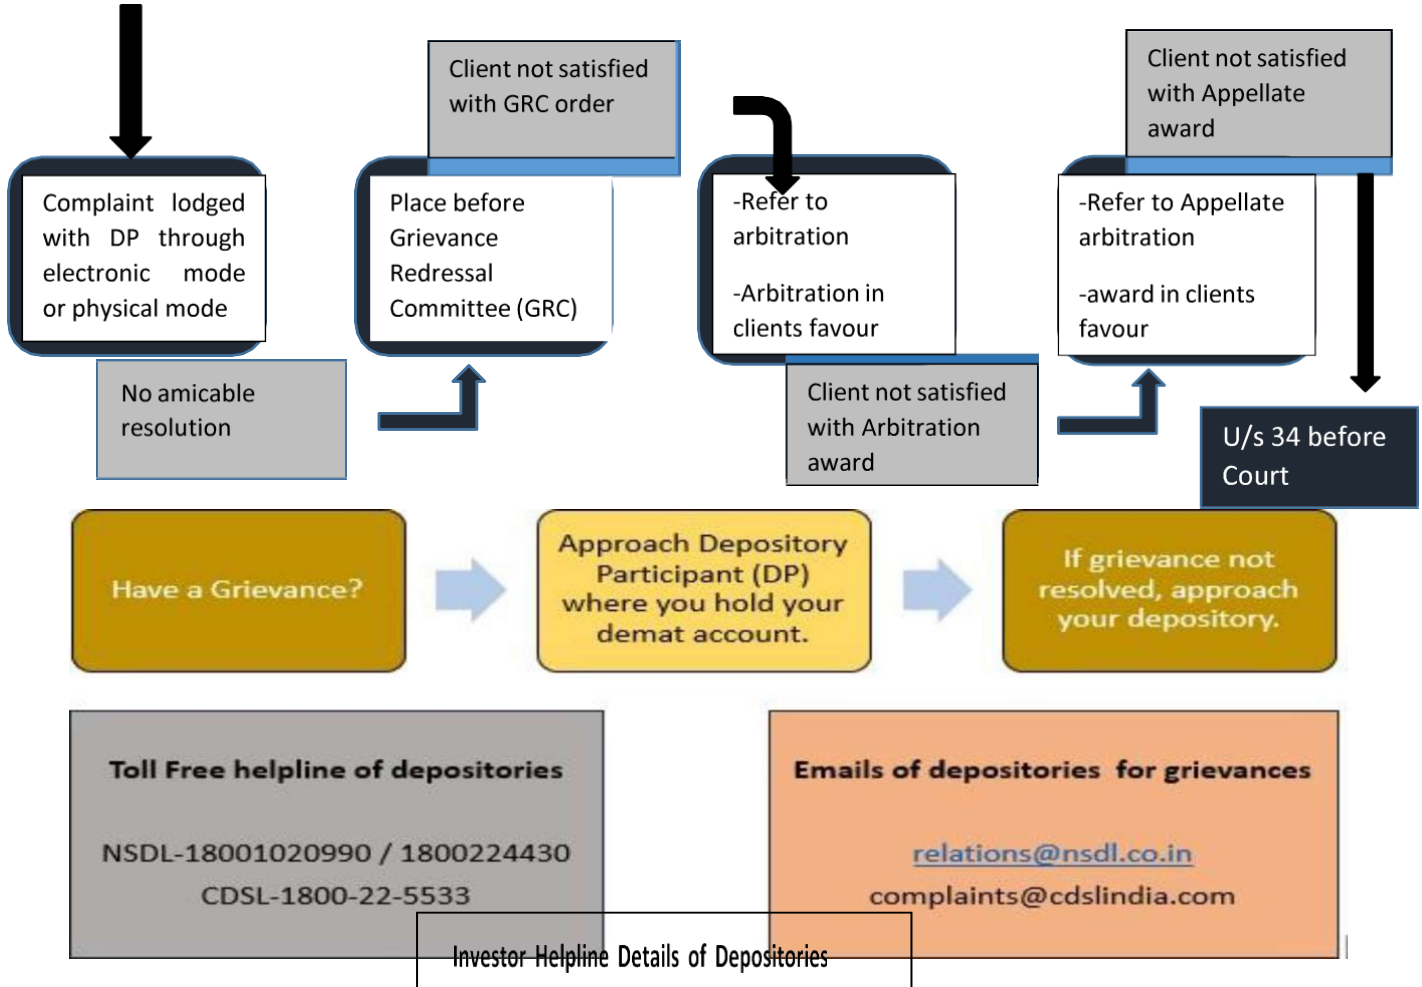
Complaint lodged with DP through electronic mode or physical mode

No amicable resolution

Client not satisfied with GRC order

Place before Grievance Redressal Committee (GRC)

-Refer to arbitration

-Arbitration in clients favour

Client not satisfied with Arbitration award

Client not satisfied with Appellate award

-Refer to Appellate arbitration

-award in clients favour

U/s 34 before Court

Have a Grievance?

Approach Depository Participant (DP) where you hold your demat account.

If grievance not resolved, approach your depository.

Toll Free helpline of depositories

NSDL-18001020990 / 1800224430

CDSL-1800-22-5533

Emails of depositories for grievances

relations@nsdl.co.in

complaints@cdslindia.com

Investor Helpline Details of Depositories